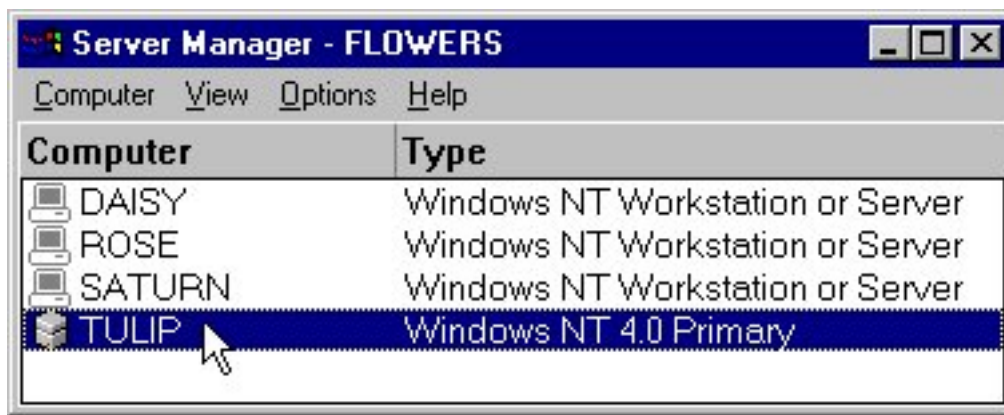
Server Manager - FLOWERS

Computer View Options Help

| Computer | Type |
|---|---|
| DAISY | Windows NT Workstation or Server |
| ROSE | Windows NT Workstation or Server |
| SATURN | Windows NT Workstation or Server |
| TULIP | Windows NT 4.0 Primary |